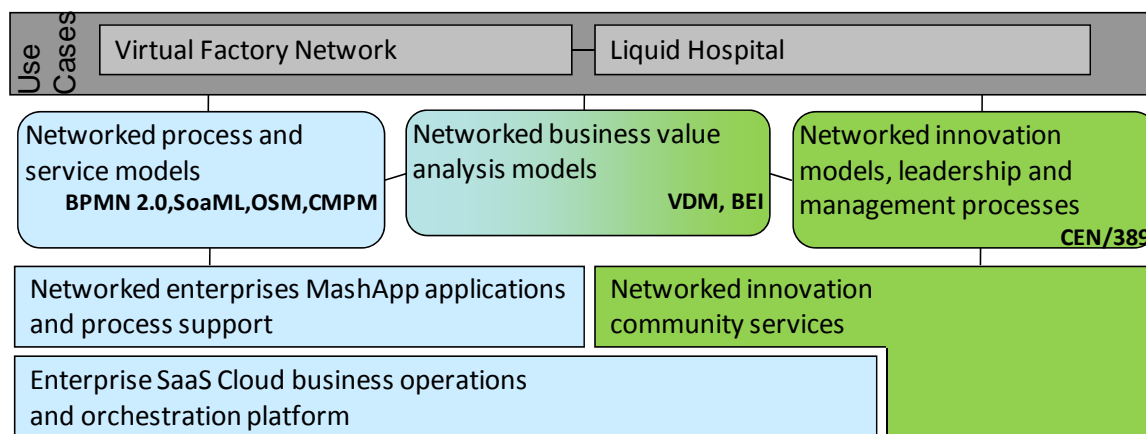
Use Cases

Virtual Factory Network

Liquid Hospital

Networked process and service models
BPMN 2.0,SoaML,OSM,CMPM

Networked business value analysis models
VDM, BEI

Networked innovation models, leadership and management processes
CEN/389

Networked enterprises MashApp applications and process support

Networked innovation community services

Enterprise SaaS Cloud business operations and orchestration platform